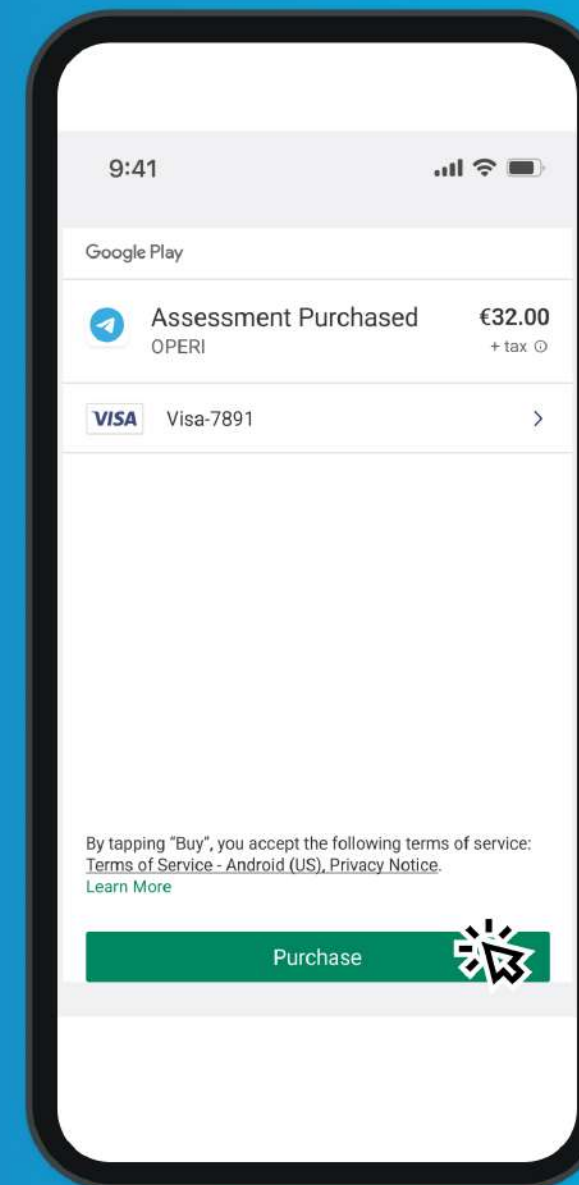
9:41

Google Play

Assessment Purchased
OPERI

€32.00
+ tax

VISA Visa-7891

By tapping "Buy", you accept the following terms of service: Terms of Service - Android (US), Privacy Notice.
Learn More

Purchase